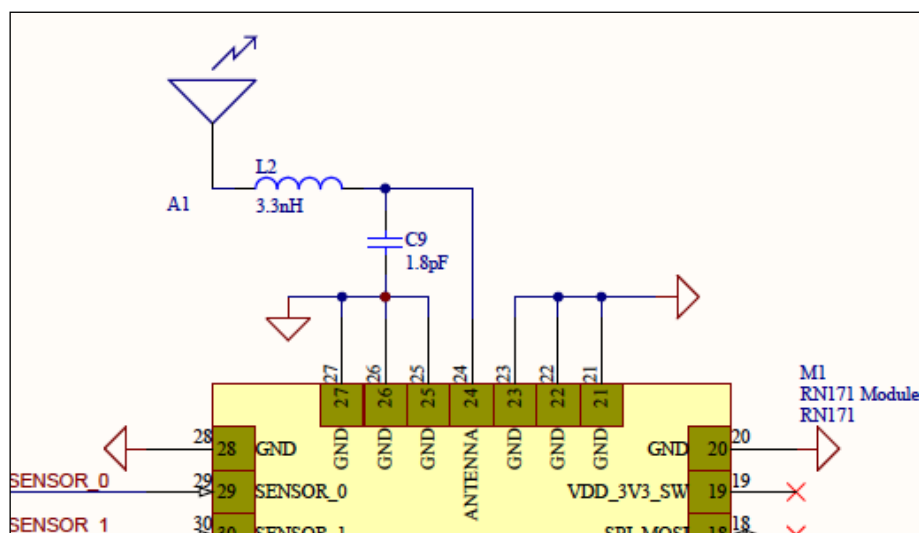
A1

L2
3.3nH

C9
1.8pF

27 26 25 24 23 22 21

27 26 25 24 23 22 21

GND GND GND ANTENNA GND GND GND

M1
RN171 Module
RN171

28 28 GND
29 29 SENSOR_0
30 30 SENSOR_1

GND 20 20
VDD_3V3_SW 19 19
SPI_MOSI 18 18

SENSOR_0
SENSOR_1